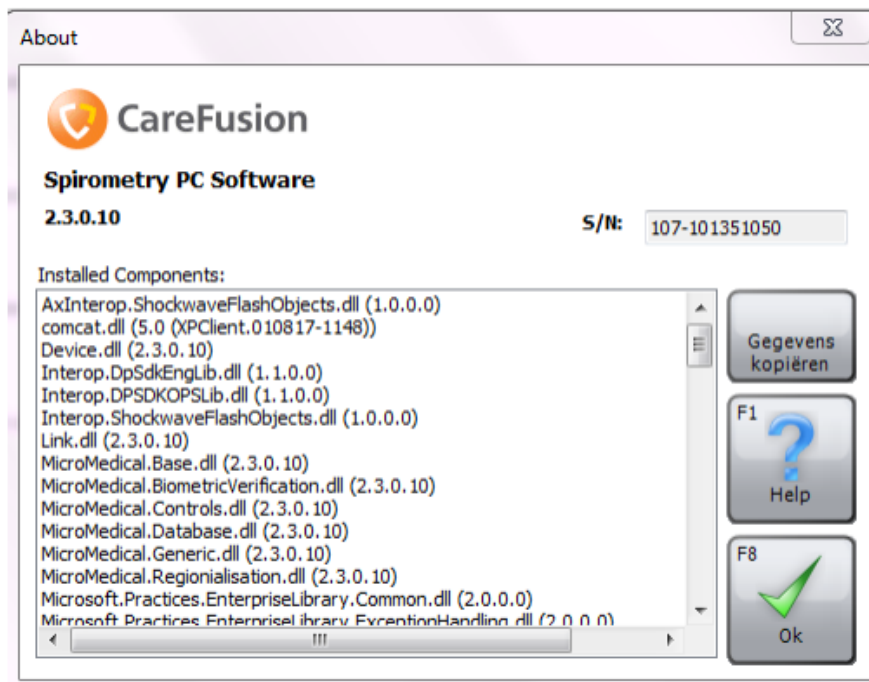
About

CareFusion

Spirometry PC Software

2.3.0.10

S/N: 107-101351050

Installed Components:

AxInterop.ShockwaveFlashObjects.dll (1.0.0.0)
comcat.dll (5.0 (XPClient.010817-1148))
Device.dll (2.3.0.10)
Interop.DpSdkEngLib.dll (1.1.0.0)
Interop.DPSDKOPSLib.dll (1.1.0.0)
Interop.ShockwaveFlashObjects.dll (1.0.0.0)
Link.dll (2.3.0.10)
MicroMedical.Base.dll (2.3.0.10)
MicroMedical.BiometricVerification.dll (2.3.0.10)
MicroMedical.Controls.dll (2.3.0.10)
MicroMedical.Database.dll (2.3.0.10)
MicroMedical.Generic.dll (2.3.0.10)
MicroMedical.Regionialisation.dll (2.3.0.10)
Microsoft.Practices.EnterpriseLibrary.Common.dll (2.0.0.0)
Microsoft.Practices.EnterpriseLibrary.ExceptionHandling.dll (2.0.0.0)

Gegevens kopiëren

F1
Help

F8
Ok